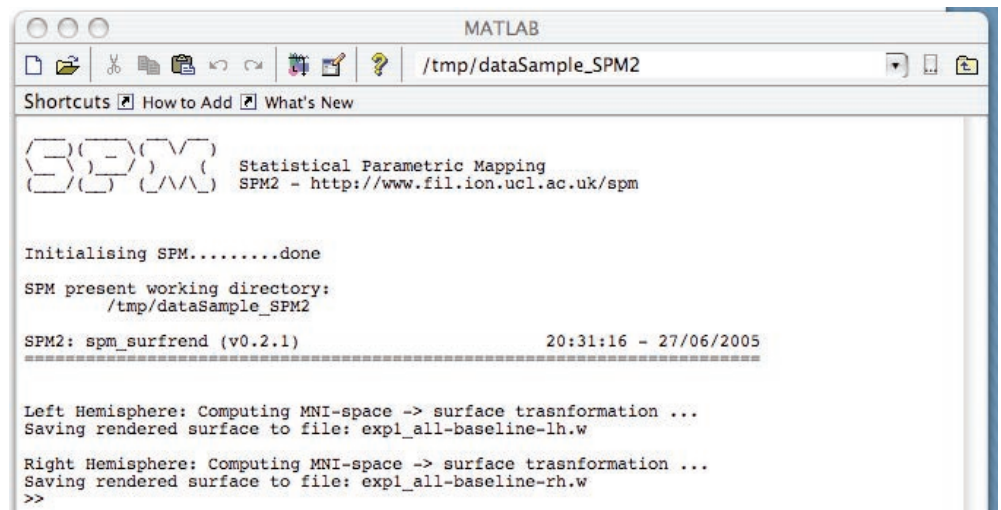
MATLAB

/tmp/dataSample_SPM2

Shortcuts How to Add What's New

Statistical Parametric Mapping
SPM2 - http://www.fil.ion.ucl.ac.uk/spm

Initialising SPM.........done

SPM present working directory:
/tmp/dataSample_SPM2

SPM2: spm_surfrend (v0.2.1) 20:31:16 - 27/06/2005
========================================================================

Left Hemisphere: Computing MNI-space -> surface trasnformation ...
Saving rendered surface to file: exp1_all-baseline-lh.w

Right Hemisphere: Computing MNI-space -> surface trasnformation ...
Saving rendered surface to file: exp1_all-baseline-rh.w
>>